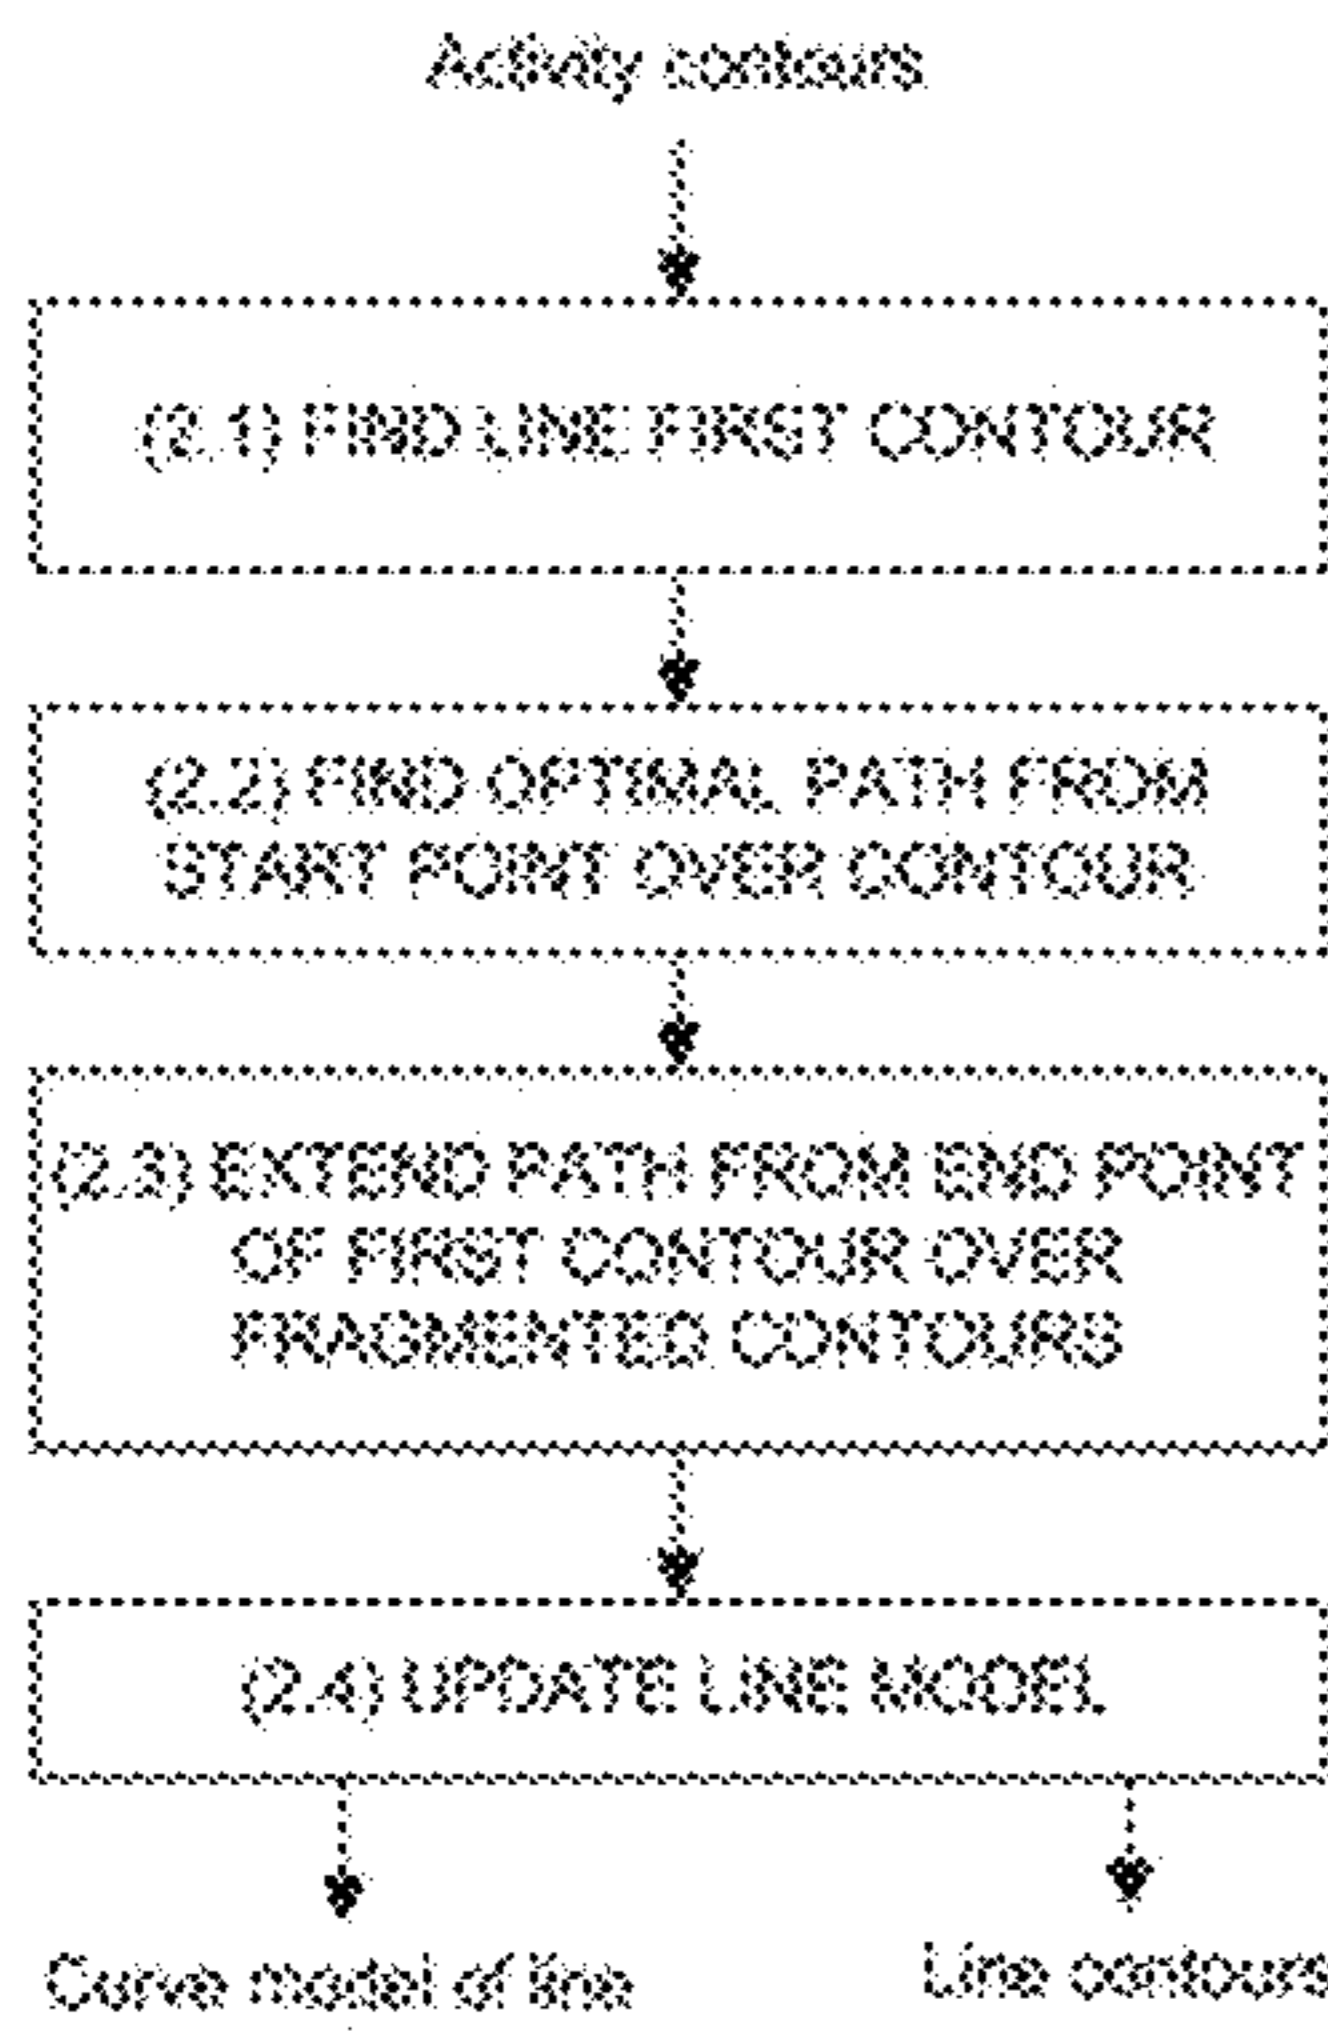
Activity contours

(2.1) FIND LINE FIRST CONTOUR

(2.2) FIND OPTIMAL PATH FROM START POINT OVER CONTOUR

(2.3) EXTEND PATH FROM END POINT OF FIRST CONTOUR OVER FRAGMENTED CONTOURS

(2.4) UPDATE LINE MODEL

Curve model of line

Line contours